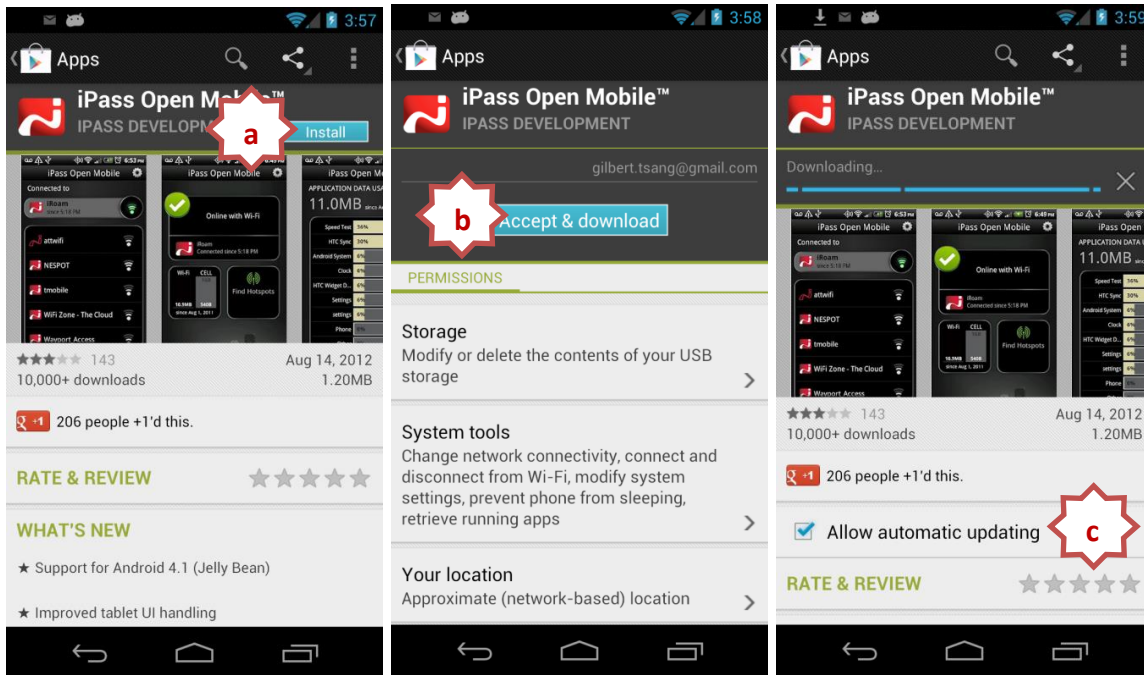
3:57

Apps

iPass Open Mobile™

IPASS DEVELOPMENT

a

Install

iPass Open Mobile

Connected to

iRoam

attwifi

NESPOT

tmobile

WiFi Zone - The Cloud

Wayport Access

Online with Wi-Fi

Find Hotspots

APPLICATION DATA USAGE

11.0MB

143

Aug 14, 2012

10,000+ downloads

1.20MB

+1

206 people +1'd this.

RATE & REVIEW

WHAT'S NEW

★ Support for Android 4.1 (Jelly Bean)

★ Improved tablet UI handling

3:58

Apps

iPass Open Mobile™

IPASS DEVELOPMENT

gilbert.tsang@gmail.com

b

Accept & download

PERMISSIONS

Storage

Modify or delete the contents of your USB storage

System tools

Change network connectivity, connect and disconnect from Wi-Fi, modify system settings, prevent phone from sleeping, retrieve running apps

Your location

Approximate (network-based) location

3:59

Apps

iPass Open Mobile™

IPASS DEVELOPMENT

Downloading...

143

Aug 14, 2012

10,000+ downloads

1.20MB

+1

206 people +1'd this.

Allow automatic updating

c

RATE & REVIEW